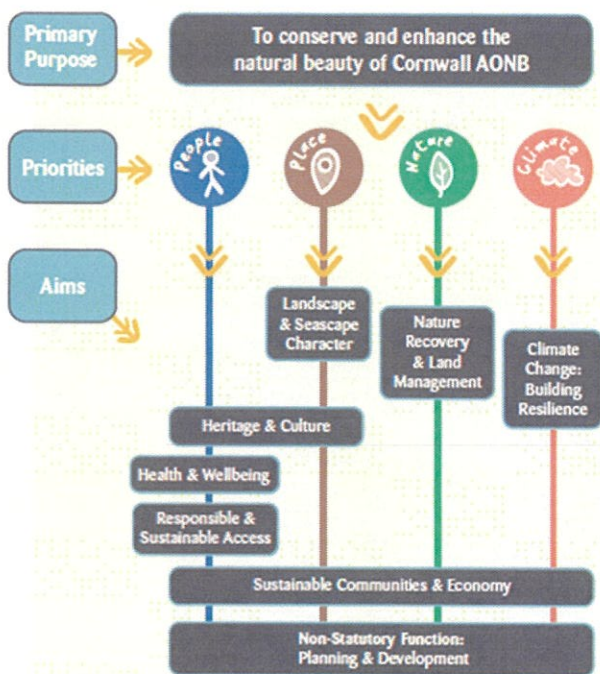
Primary Purpose

To conserve and enhance the natural beauty of Cornwall AONB

Priorities

People

Place

Nature

Climate

Aims

Landscape & Seascape Character

Nature Recovery & Land Management

Climate Change: Building Resilience

Heritage & Culture

Health & Wellbeing

Responsible & Sustainable Access

Sustainable Communities & Economy

Non-Statutory Function: Planning & Development